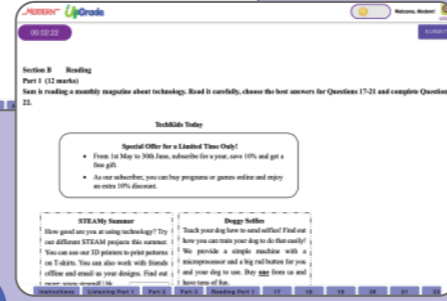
MODERN UpGrade

Welcome, Modern!

00:02:22

SUBMIT

Section B Reading
Part 1 (32 marks)
Sam is reading a monthly magazine about technology. Read it carefully, choose the best answers for Questions 17-21 and complete Question 22.

TechKids Today

Special Offer for a Limited Time Only!

• From 1st May to 30th June, subscribe for a year, save 10% and get a free gift.

• As our subscriber, you can buy programs or games online and enjoy an extra 10% discount.

STEAMy Summer
How good are you at using technology? Try our different STEAM projects this summer. You can use our 3D printers to print patterns on T-shirts. You can also work with friends offline and email us your designs. Find out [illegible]

Doggy Selfies
Teach your dog how to send selfies! Find out how you can train your dog to do that easily! We provide a simple machine with a microprocessor and a big red button for you and your dog to use. Buy one from us and have tons of fun.

Instructions Listening Part 1 Part 2 Part 3 Reading Part 1 17 18 19 20 21 22